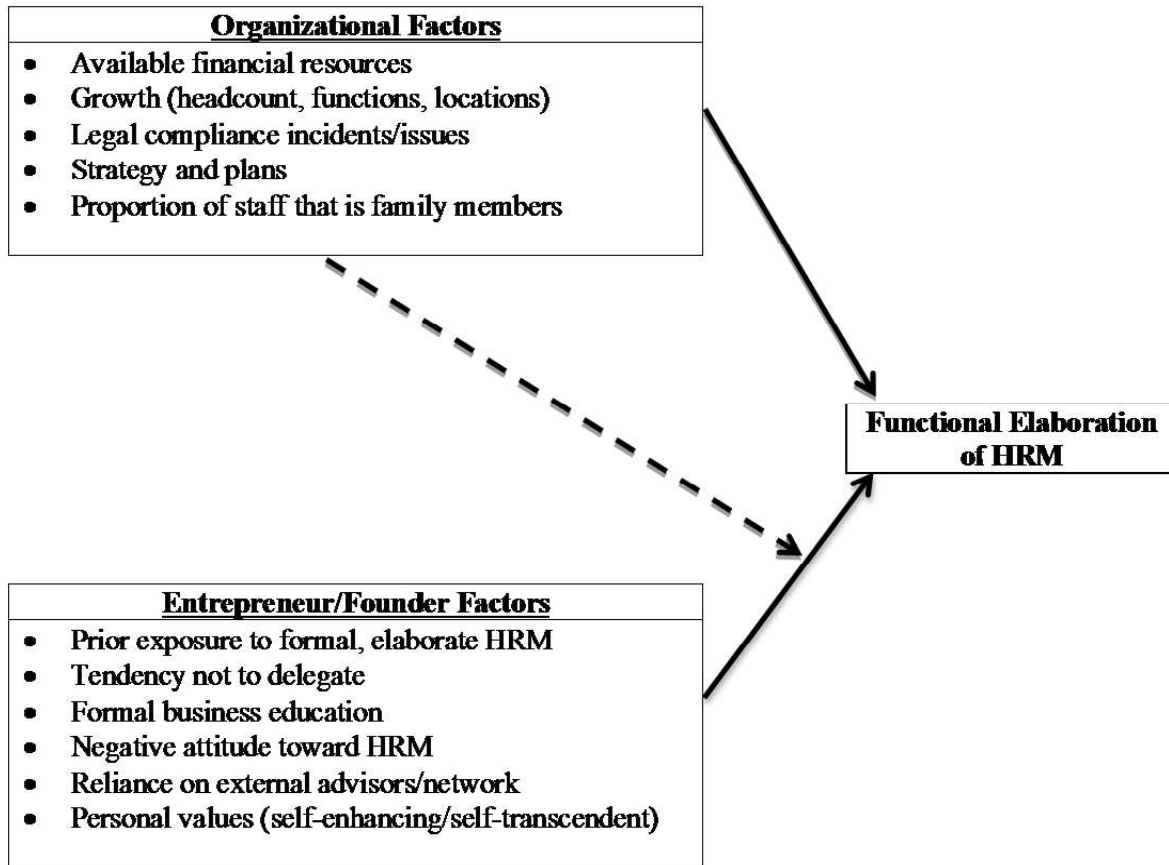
Organizational Factors

- Available financial resources
- Growth (headcount, functions, locations)
- Legal compliance incidents/issues
- Strategy and plans
- Proportion of staff that is family members

Functional Elaboration of HRM

Entrepreneur/Founder Factors

- Prior exposure to formal, elaborate HRM
- Tendency not to delegate
- Formal business education
- Negative attitude toward HRM
- Reliance on external advisors/network
- Personal values (self-enhancing/self-transcendent)